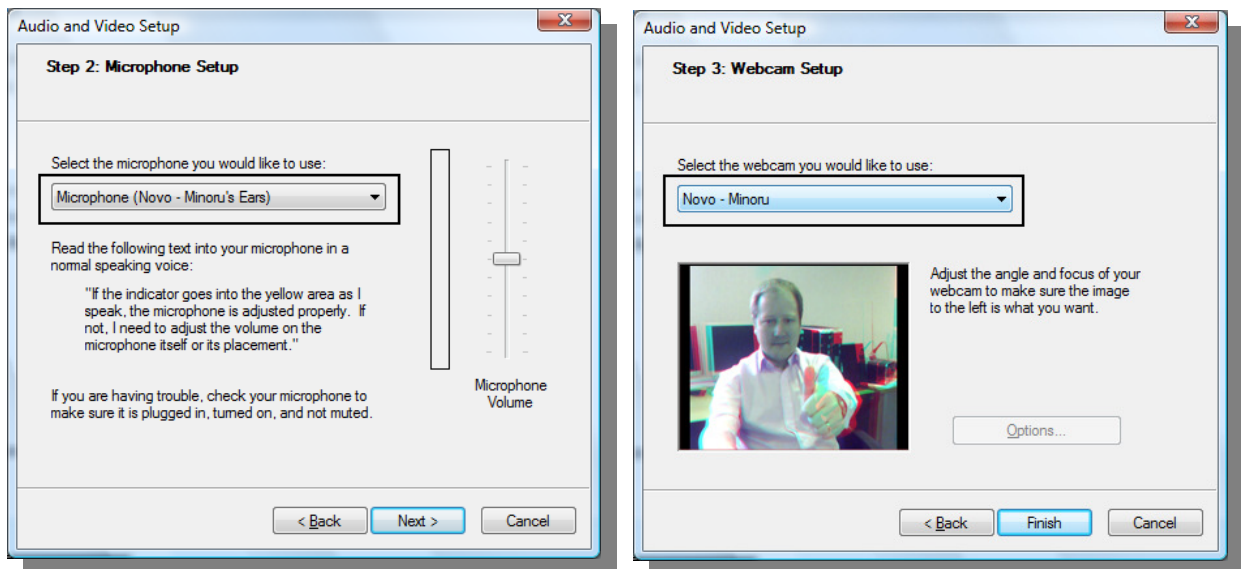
Audio and Video Setup

Step 2: Microphone Setup

Select the microphone you would like to use:

Microphone (Novo - Minoru's Ears)

Read the following text into your microphone in a normal speaking voice:

"If the indicator goes into the yellow area as I speak, the microphone is adjusted properly. If not, I need to adjust the volume on the microphone itself or its placement."

If you are having trouble, check your microphone to make sure it is plugged in, turned on, and not muted.

Microphone Volume

< Back | Next > | Cancel

Audio and Video Setup

Step 3: Webcam Setup

Select the webcam you would like to use:

Novo - Minoru

Adjust the angle and focus of your webcam to make sure the image to the left is what you want.

Options...

< Back | Finish | Cancel